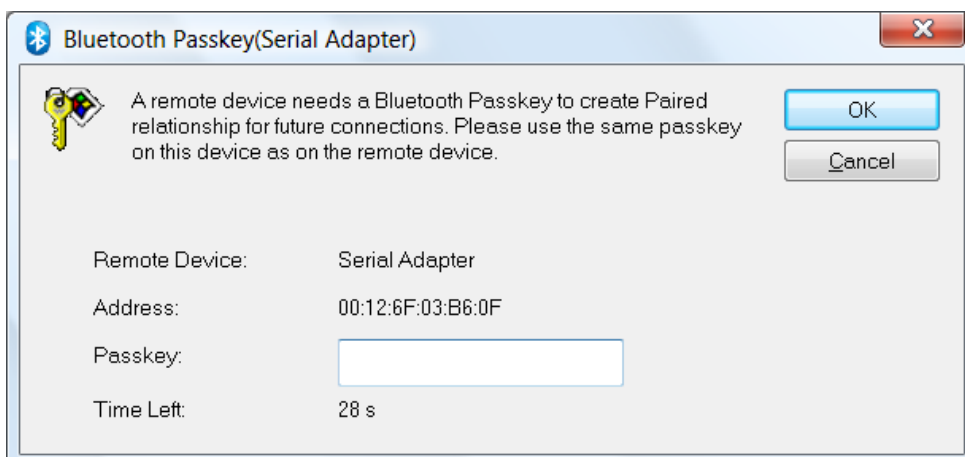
Bluetooth Passkey(Serial Adapter)

A remote device needs a Bluetooth Passkey to create Paired relationship for future connections. Please use the same passkey on this device as on the remote device.

OK

Cancel

Remote Device: Serial Adapter

Address: 00:12:6F:03:B6:0F

Passkey:

Time Left: 28 s